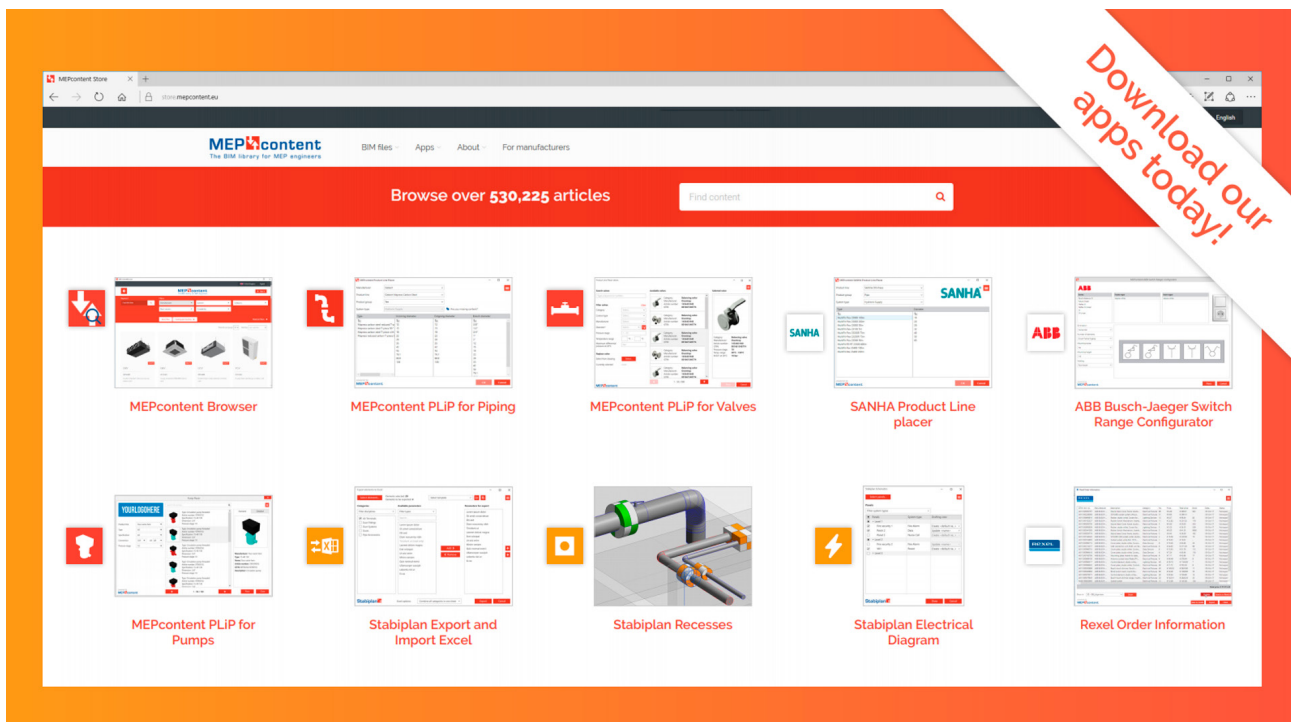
Download our apps today!

MEPcontent Store
store.mepcontent.eu

English

MEPcontent
The BIM library for MEP engineers

BIM files
Apps
About
For manufacturers

Browse over 530,225 articles

Find content

MEPcontent Browser

MEPcontent PLiP for Piping

MEPcontent PLiP for Valves

SANHA
SANHA
SANHA Product Line placer

ABB
ABB
ABB Busch-Jaeger Switch Range Configurator

YOURLOGOHERE
MEPcontent PLiP for Pumps

Stabiplan
Stabiplan Export and Import Excel

Stabiplan Recesses

Stabiplan
Stabiplan Electrical Diagram

REXEL
Rexel Order Information